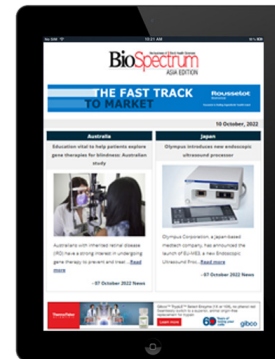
iPad

BioSpectrum
ASIA EDITION

THE FAST TRACK
TO MARKET

Rousselot

10 October, 2022

Australia

Education vital to help patients explore gene therapies for blindness: Australian study

Australians with inherited retinal disease (IRD) have a strong interest in undergoing gene therapy to prevent and treat... Read more

- 07 October 2022 News

Japan

Olympus introduces new endoscopic ultrasound processor

Olympus Corporation, a Japan-based medtech company, has announced the launch of EU-ME3, a new Endoscopic Ultrasound Pro... Read more

- 07 October 2022 News

ThermoFisher

gibco